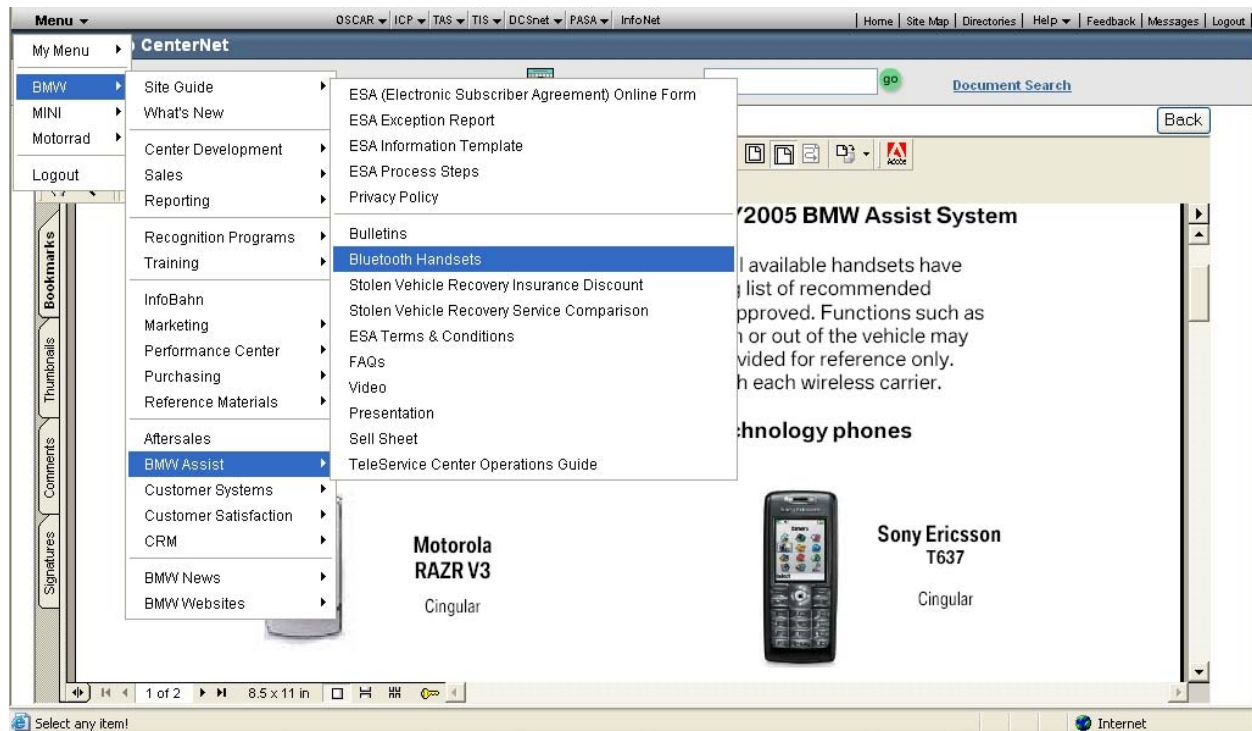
Menu ▾ OSCAR ▾ ICP ▾ TAS ▾ TIS ▾ DCSnet ▾ PASA ▾ InfoNet | Home | Site Map | Directories | Help ▾ | Feedback | Messages | Logout

My Menu
BMW
MINI
Motorrad
Logout

CenterNet

Site Guide
What's New
Center Development
Sales
Reporting
Recognition Programs
Training
InfoBahn
Marketing
Performance Center
Purchasing
Reference Materials
Aftersales
BMW Assist
Customer Systems
Customer Satisfaction
CRM
BMW News
BMW Websites

ESA (Electronic Subscriber Agreement) Online Form
ESA Exception Report
ESA Information Template
ESA Process Steps
Privacy Policy
Bulletins
Bluetooth Handsets
Stolen Vehicle Recovery Insurance Discount
Stolen Vehicle Recovery Service Comparison
ESA Terms & Conditions
FAQs
Video
Presentation
Sell Sheet
TeleService Center Operations Guide

go
Document Search
Back

Bookmarks
Thumbnails
Comments
Signatures

/2005 BMW Assist System

l available handsets have
g list of recommended
pproved. Functions such as
n or out of the vehicle may
vided for reference only.
h each wireless carrier.

chnology phones

Motorola
RAZR V3
Cingular

Sony Ericsson
T637
Cingular

1 of 2 8.5 x 11 in

Select any item!
Internet